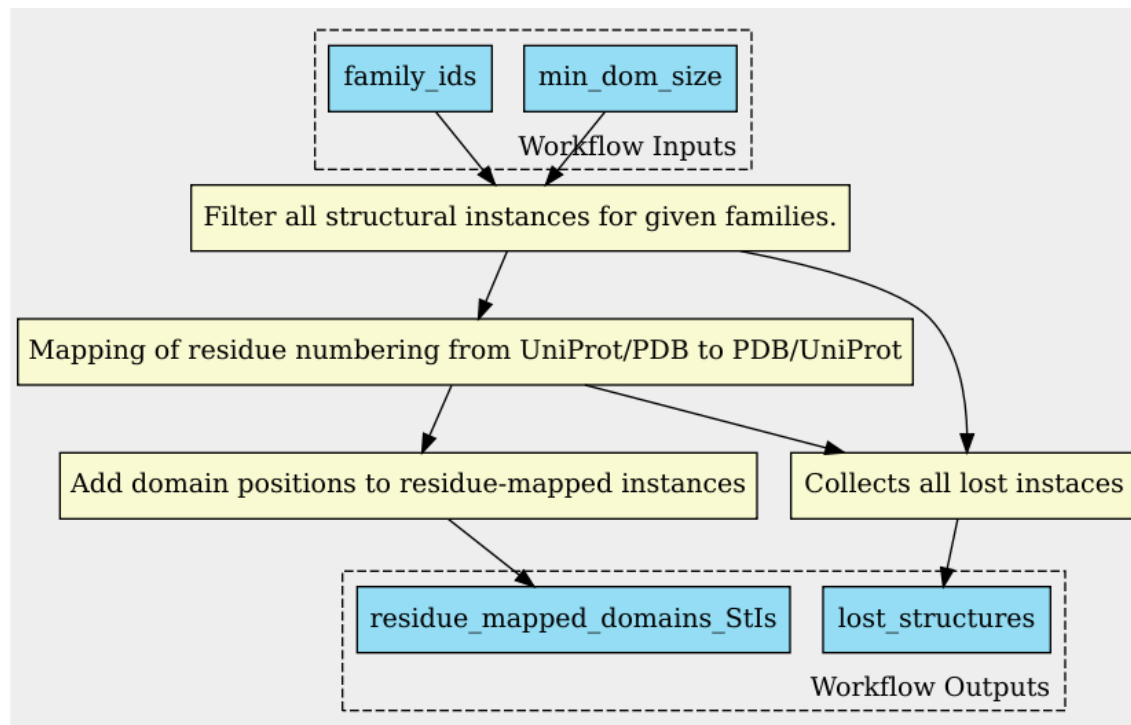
family_ids

min_dom_size

Workflow Inputs

Filter all structural instances for given families.

Mapping of residue numbering from UniProt/PDB to PDB/UniProt

Add domain positions to residue-mapped instances

Collects all lost instaces

residue_mapped_domains_StIs

lost_structures

Workflow Outputs